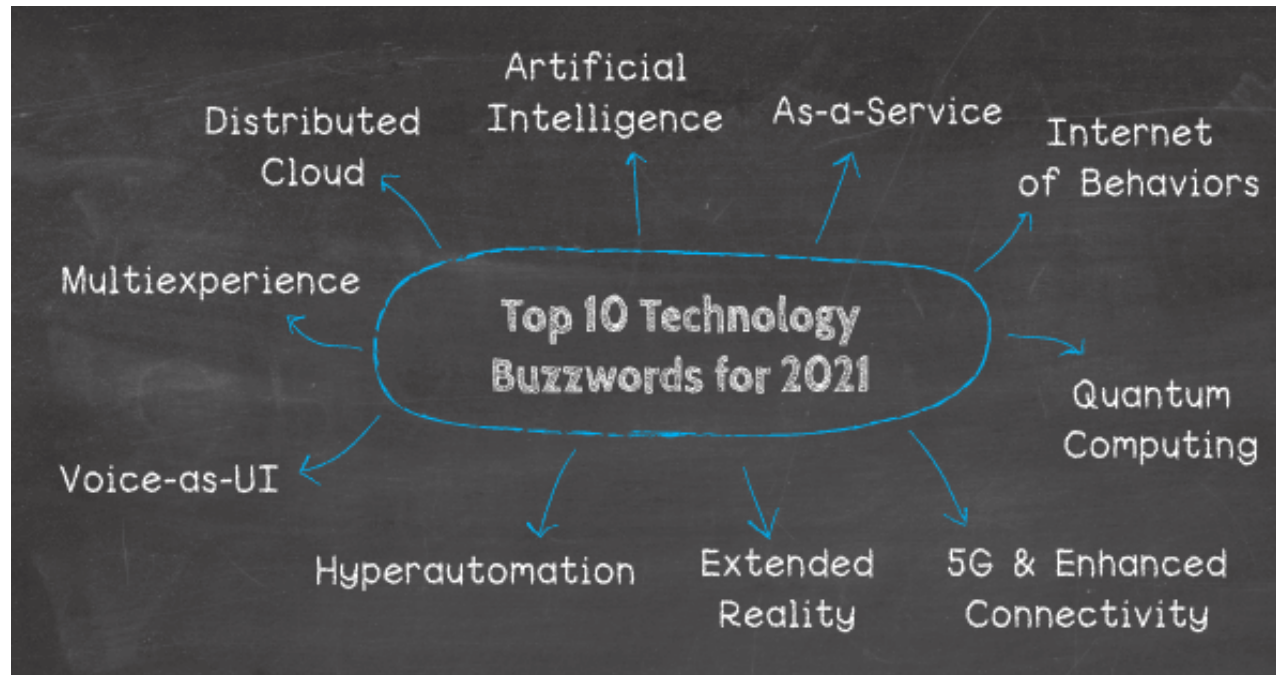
Top 10 Technology Buzzwords for 2021

Distributed Cloud

Artificial Intelligence

As-a-Service

Internet of Behaviors

Multiexperience

Quantum Computing

Voice-as-UI

Hyperautomation

Extended Reality

5G & Enhanced Connectivity